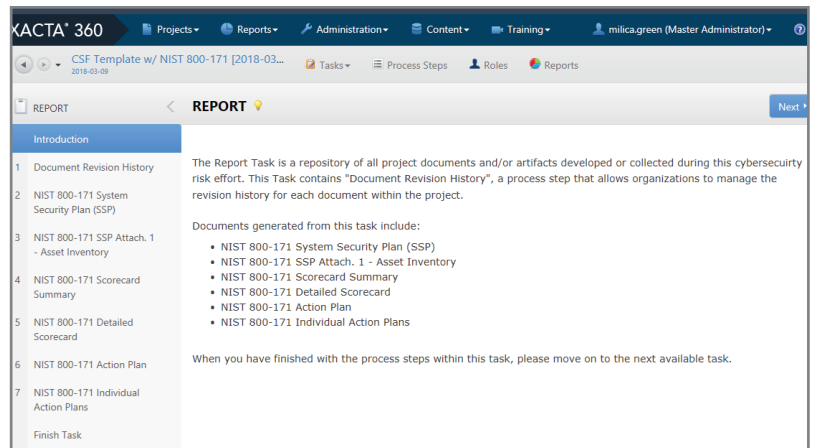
XACTA® 360 Projects▾ Reports▾ Administration▾ Content▾ Training▾ milica.green (Master Administrator)▾ ?

CSF Template w/ NIST 800-171 [2018-03... 2018-03-09 Tasks▾ Process Steps Roles Reports

REPORT

Introduction
1 Document Revision History
2 NIST 800-171 System Security Plan (SSP)
3 NIST 800-171 SSP Attach. 1 - Asset Inventory
4 NIST 800-171 Scorecard Summary
5 NIST 800-171 Detailed Scorecard
6 NIST 800-171 Action Plan
7 NIST 800-171 Individual Action Plans
Finish Task

REPORT

Next

The Report Task is a repository of all project documents and/or artifacts developed or collected during this cybersecuirty risk effort. This Task contains "Document Revision History", a process step that allows organizations to manage the revision history for each document within the project.

Documents generated from this task include:
• NIST 800-171 System Security Plan (SSP)
• NIST 800-171 SSP Attach. 1 - Asset Inventory
• NIST 800-171 Scorecard Summary
• NIST 800-171 Detailed Scorecard
• NIST 800-171 Action Plan
• NIST 800-171 Individual Action Plans

When you have finished with the process steps within this task, please move on to the next available task.